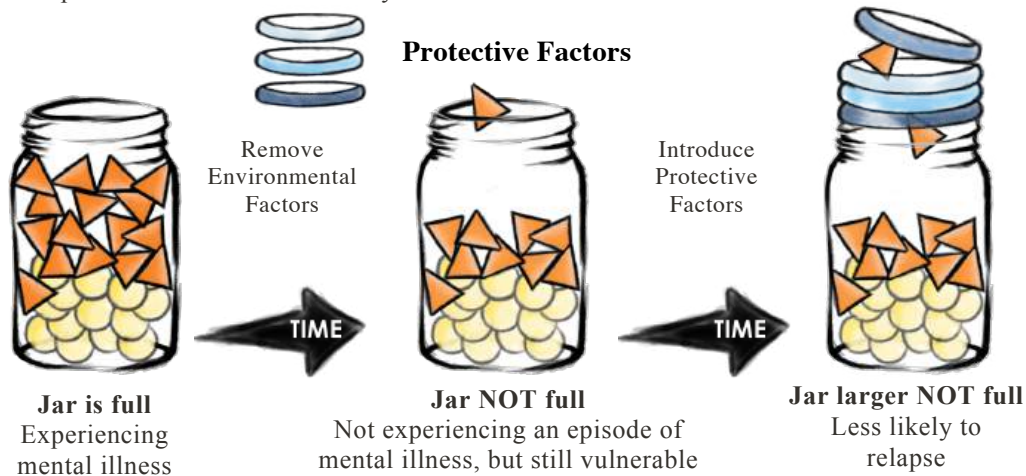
Protective Factors

Remove Environmental Factors

TIME

Introduce Protective Factors

TIME

**Jar is full**
Experiencing mental illness

**Jar NOT full**
Not experiencing an episode of mental illness, but still vulnerable

**Jar larger NOT full**
Less likely to relapse